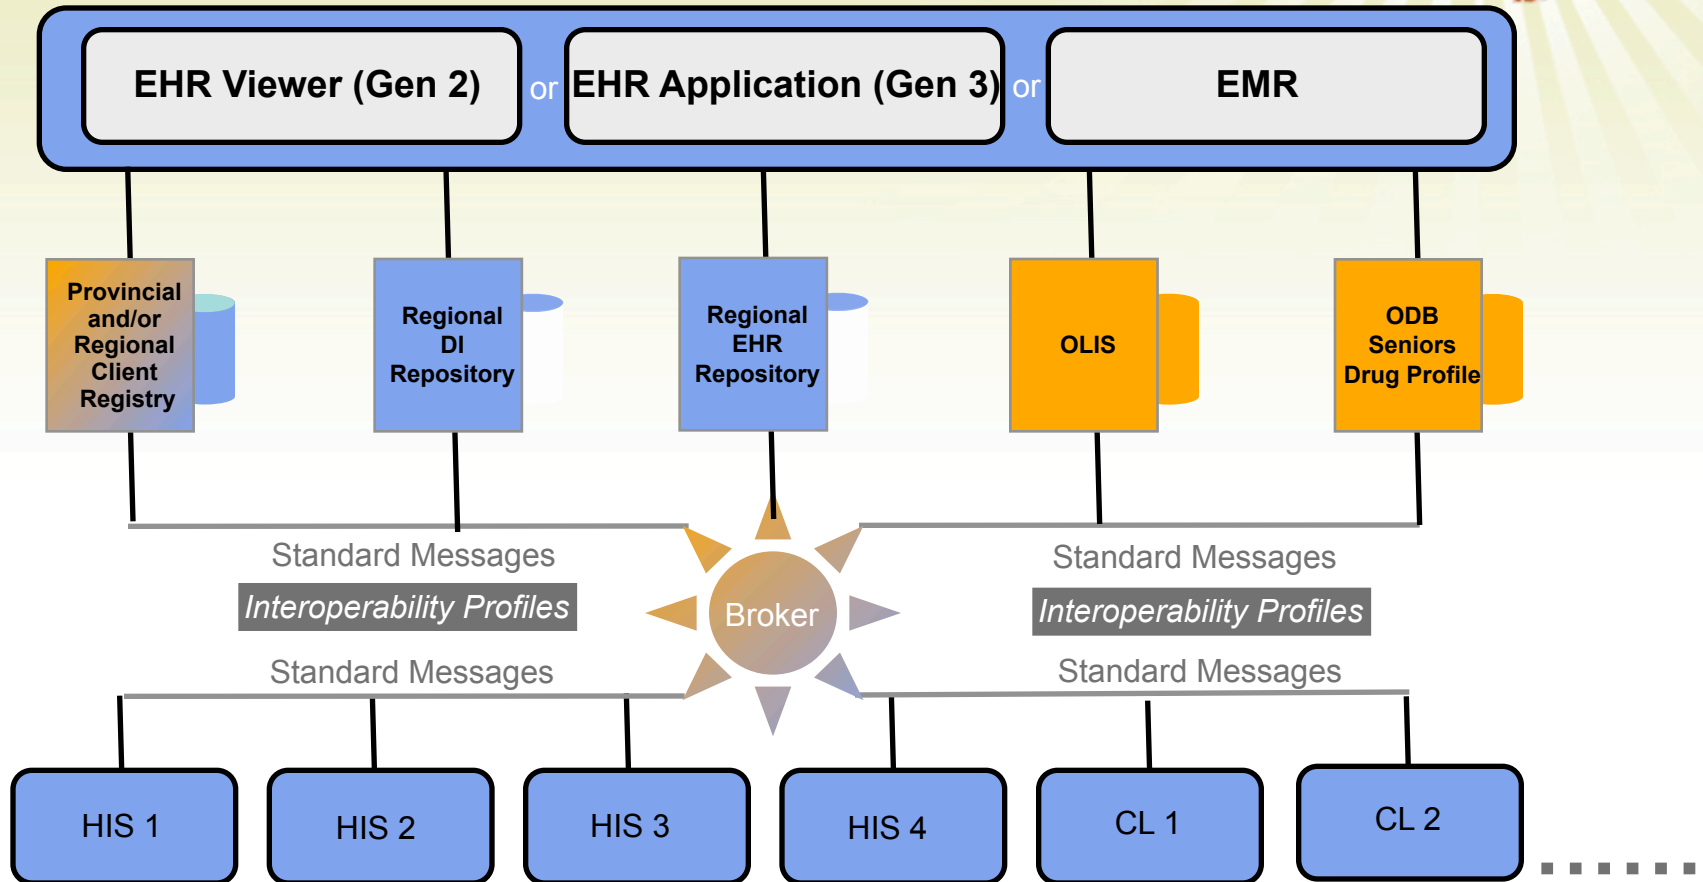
EHR Viewer (Gen 2) or EHR Application (Gen 3) or EMR

Provincial and/or Regional Client Registry

Regional DI Repository

Regional EHR Repository

OLIS

ODB Seniors Drug Profile

Standard Messages

Interoperability Profiles

Standard Messages

Broker

Standard Messages

Interoperability Profiles

Standard Messages

HIS 1

HIS 2

HIS 3

HIS 4

CL 1

CL 2